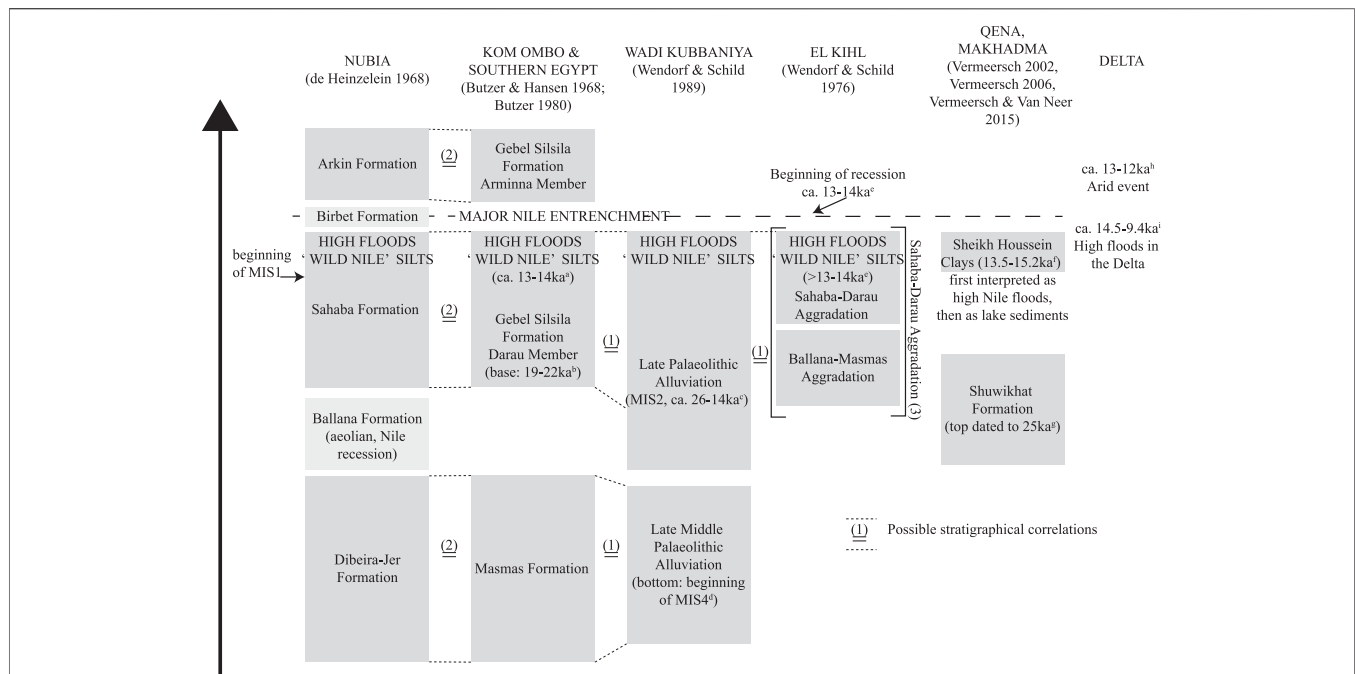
NUBIA (de Heinzelein 1968)

KOM OMBO & SOUTHERN EGYPT (Butzer & Hansen 1968; Butzer 1980)

WADI KUBBANIYA (Wendorf & Schild 1989)

EL KIHL (Wendorf & Schild 1976)

QENA, MAKHADMA (Vermeersch 2002, Vermeersch 2006, Vermeersch & Van Neer 2015)

DELTA

Arkin Formation

(2)

Gebel Silsila Formation Arminna Member

Beginning of recession ca. 13-14ka$^{e}$

ca. 13-12ka$^{h}$ Arid event

Birbet Formation

MAJOR NILE ENTRENCHMENT

ca. 14.5-9.4ka$^{i}$ High floods in the Delta

beginning of MIS1

HIGH FLOODS 'WILD NILE' SILTS

Sahaba Formation

(2)

HIGH FLOODS 'WILD NILE' SILTS (ca. 13-14ka$^{a}$)

Gebel Silsila Formation Darau Member (base: 19-22ka$^{b}$)

(1)

HIGH FLOODS 'WILD NILE' SILTS

Late Palaeolithic Alluviation (MIS2, ca. 26-14ka$^{c}$)

(1)

HIGH FLOODS 'WILD NILE' SILTS (>13-14ka$^{e}$)

Sahaba-Darau Aggradation

Ballana-Masmas Aggradation

Sahaba-Darau Aggradation (3)

Sheikh Houssein Clays (13.5-15.2ka$^{f}$)

first interpreted as high Nile floods, then as lake sediments

Shuwikhat Formation (top dated to 25ka$^{g}$)

Ballana Formation (aeolian, Nile recession)

Dibeira-Jer Formation

(2)

Masmas Formation

(1)

Late Middle Palaeolithic Alluviation (bottom: beginning of MIS4$^{d}$)

(1) Possible stratigraphical correlations